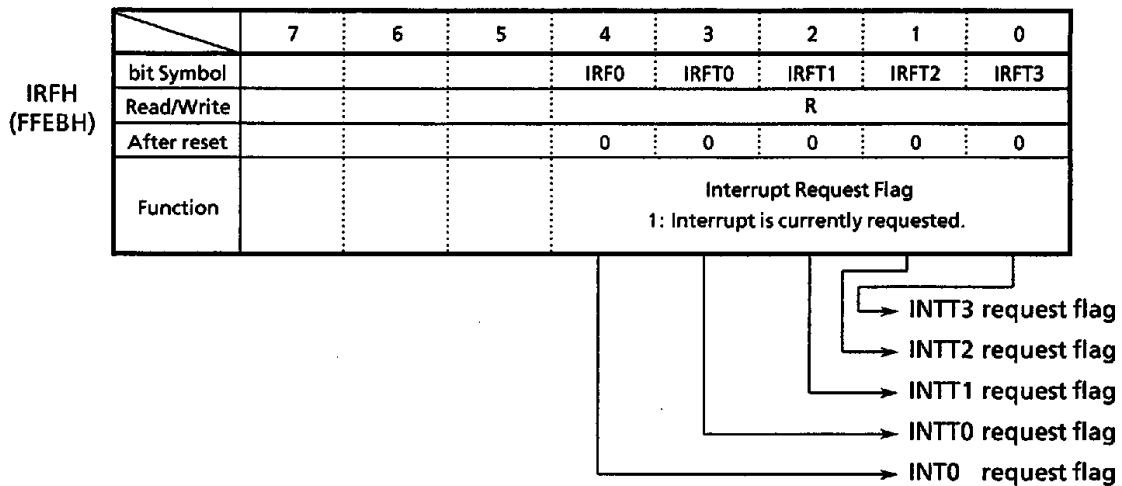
IRFH
(FFEBH)

| | 7 | 6 | 5 | 4 | 3 | 2 | 1 | 0 |
|---|---|---|---|---|---|---|---|---|
| bit Symbol | | | | IRF0 | IRFT0 | IRFT1 | IRFT2 | IRFT3 |
| Read/Write | | | | R | | | | |
| After reset | | | | 0 | 0 | 0 | 0 | 0 |
| Function | | | | Interrupt Request Flag 1: Interrupt is currently requested. | | | | |

INTT3 request flag
INTT2 request flag
INTT1 request flag
INTT0 request flag
INT0 request flag